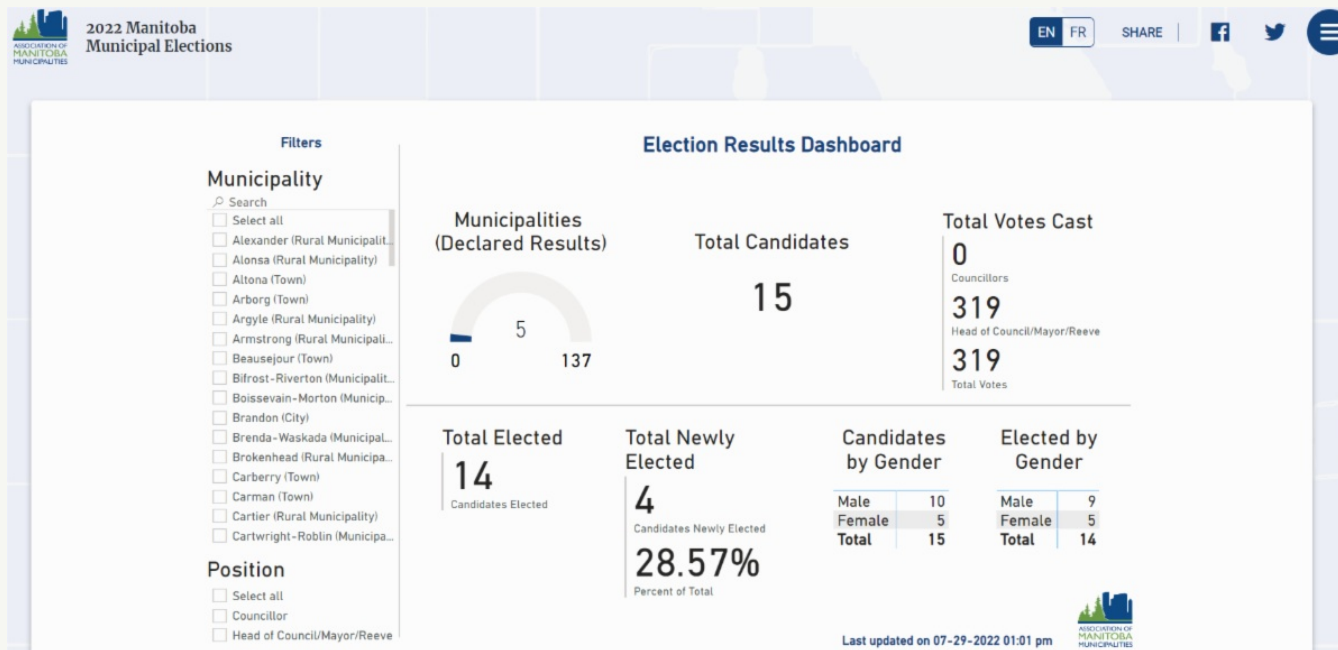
ASSOCIATION OF MANITOBA MUNICIPALITIES

2022 Manitoba Municipal Elections

EN FR SHARE

Filters

Municipality

Search

Select all
Alexander (Rural Municipalit...
Alonsa (Rural Municipality)
Altona (Town)
Arborg (Town)
Argyle (Rural Municipality)
Armstrong (Rural Municipali...
Beausejour (Town)
Bifrost-Riverton (Municipalit...
Boissevain-Morton (Municip...
Brandon (City)
Brenda-Waskada (Municipal...
Brokenhead (Rural Municipa...
Carberry (Town)
Carman (Town)
Cartier (Rural Municipality)
Cartwright-Roblin (Municipa...

Position

Select all
Councillor
Head of Council/Mayor/Reeve

Election Results Dashboard

Municipalities (Declared Results)

5

0 137

Total Candidates

15

Total Votes Cast

0
Councillors

319
Head of Council/Mayor/Reeve

319
Total Votes

Total Elected

14
Candidates Elected

Total Newly Elected

4
Candidates Newly Elected

28.57%
Percent of Total

Candidates by Gender

| Male | 10 |
|---|---|
| Female | 5 |
| Total | 15 |

Elected by Gender

| Male | 9 |
|---|---|
| Female | 5 |
| Total | 14 |

Last updated on 07-29-2022 01:01 pm

ASSOCIATION OF MANITOBA MUNICIPALITIES